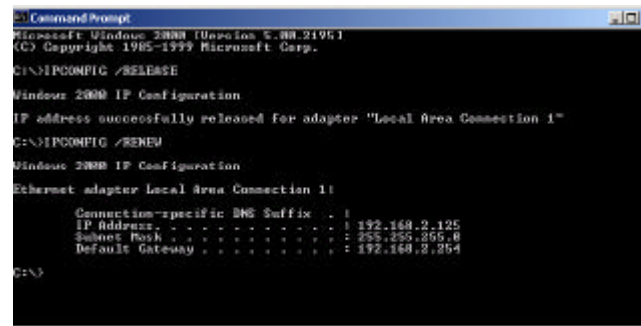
Command Prompt
Microsoft Windows 2000 [Version 5.00.2195]
(C) Copyright 1985-1999 Microsoft Corp.

C:\>IPCONFIG /RELEASE

Windows 2000 IP Configuration

IP address successfully released for adapter "Local Area Connection 1"

C:\>IPCONFIG /RENEW

Windows 2000 IP Configuration

Ethernet adapter Local Area Connection 1:

Connection-specific DNS Suffix . :
IP Address. . . . . . . . . . . . : 192.168.2.125
Subnet Mask . . . . . . . . . . . : 255.255.255.0
Default Gateway . . . . . . . . . : 192.168.2.254

C:\>